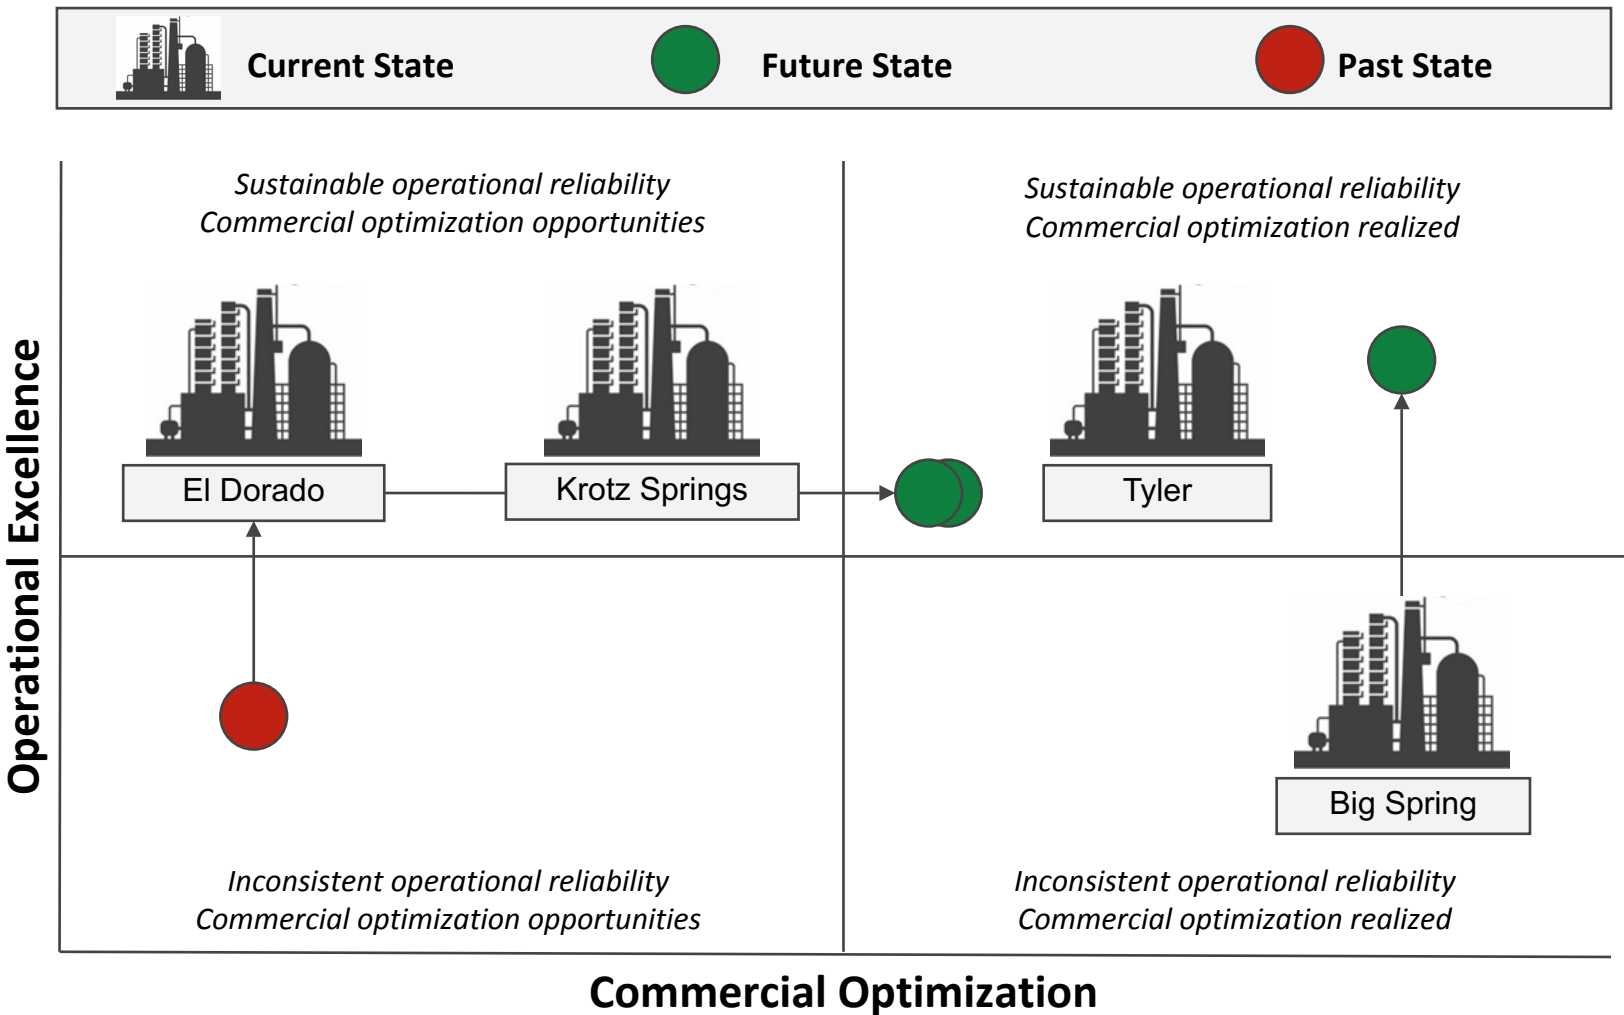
Current State Future State Past State

Sustainable operational reliability
Commercial optimization opportunities

Sustainable operational reliability
Commercial optimization realized

El Dorado

Krotz Springs

Tyler

Operational Excellence

Big Spring

Inconsistent operational reliability
Commercial optimization opportunities

Inconsistent operational reliability
Commercial optimization realized

Commercial Optimization